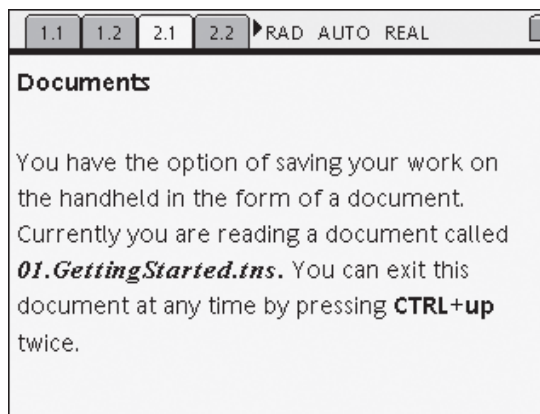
1.1 1.2 2.1 2.2 RAD AUTO REAL

Documents

You have the option of saving your work on the handheld in the form of a document. Currently you are reading a document called ***01.GettingStarted.tns.*** You can exit this document at any time by pressing **CTRL+up** twice.